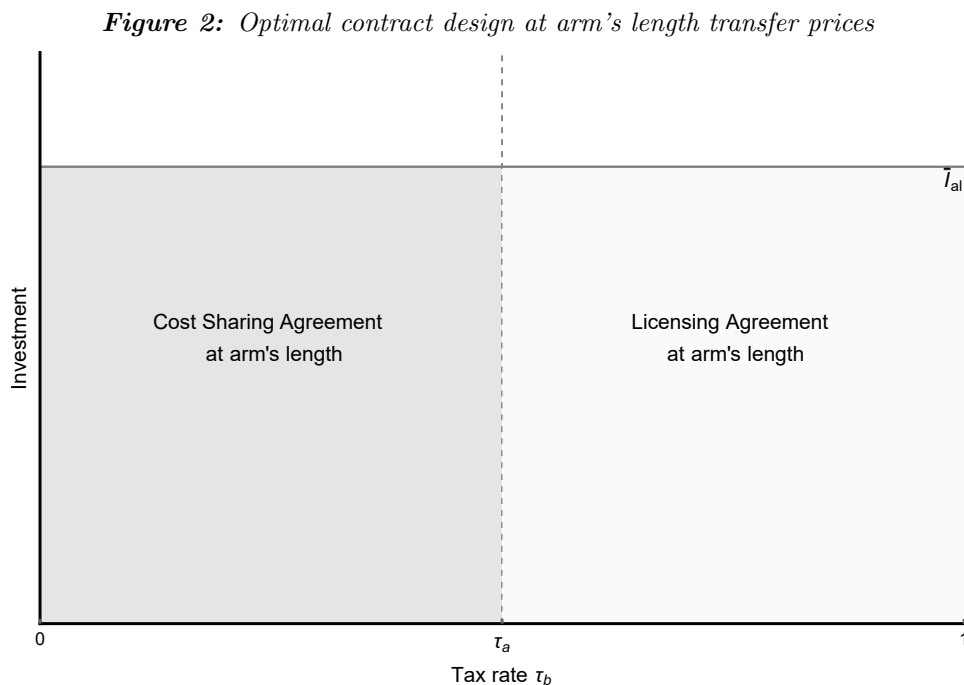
***Figure 2:*** *Optimal contract design at arm's length transfer prices*

$\bar{I}_{al}$

Investment

Cost Sharing Agreement at arm's length

Licensing Agreement at arm's length

0

$\tau_a$

1

Tax rate $\tau_b$